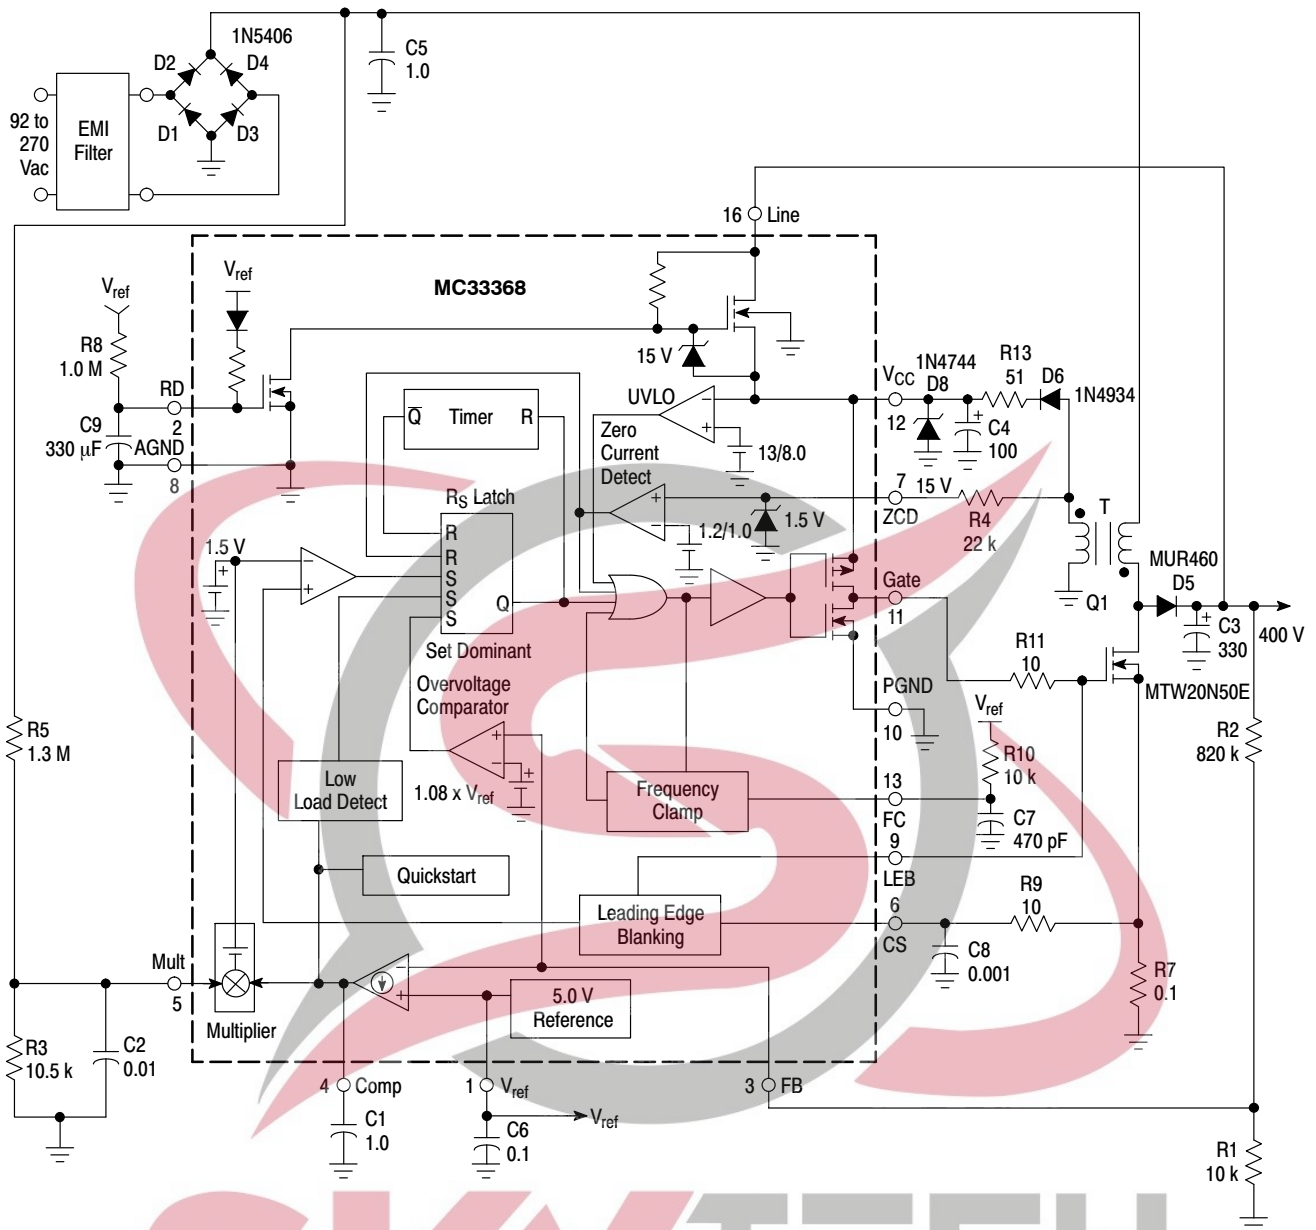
1N5406
D2
D4
C5
1.0
92 to
270
Vac
EMI
Filter
D1
D3
16 Line
MC33368
$V_{ref}$
$V_{ref}$
R8
1.0 M
RD
C9
330 μF
2
AGND
8
15 V
UVLO
$V_{CC}$
1N4744
D8
R13
51
D6
1N4934
12
C4
100
Timer
$\overline{Q}$
R
Zero
Current
Detect
13/8.0
$R_S$ Latch
R
R
S
S
S
Q
7
15 V
ZCD
R4
22 k
1.2/1.0
1.5 V
T
1.5 V
Gate
11
Q1
MUR460
D5
C3
330
400 V
Set Dominant
Overvoltage
Comparator
R11
10
PGND
10
$V_{ref}$
MTW20N50E
R2
820 k
R5
1.3 M
Low
Load Detect
1.08 x $V_{ref}$
Frequency
Clamp
13
FC
R10
10 k
C7
470 pF
9
LEB
Quickstart
Leading Edge
Blanking
6
CS
R9
10
C8
0.001
Mult
5
Multiplier
5.0 V
Reference
R7
0.1
R3
10.5 k
C2
0.01
4 Comp
1 $V_{ref}$
3 FB
$V_{ref}$
C1
1.0
C6
0.1
R1
10 k